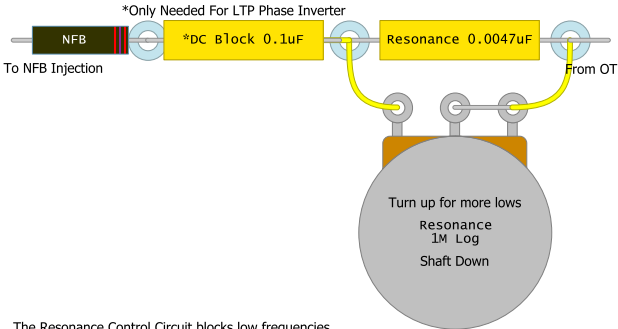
*Only Needed For LTP Phase Inverter

NFB

*DC Block 0.1uF

Resonance 0.0047uF

To NFB Injection

From OT

Turn up for more lows

Resonance
1M Log

Shaft Down

The Resonance Control Circuit blocks low frequencies